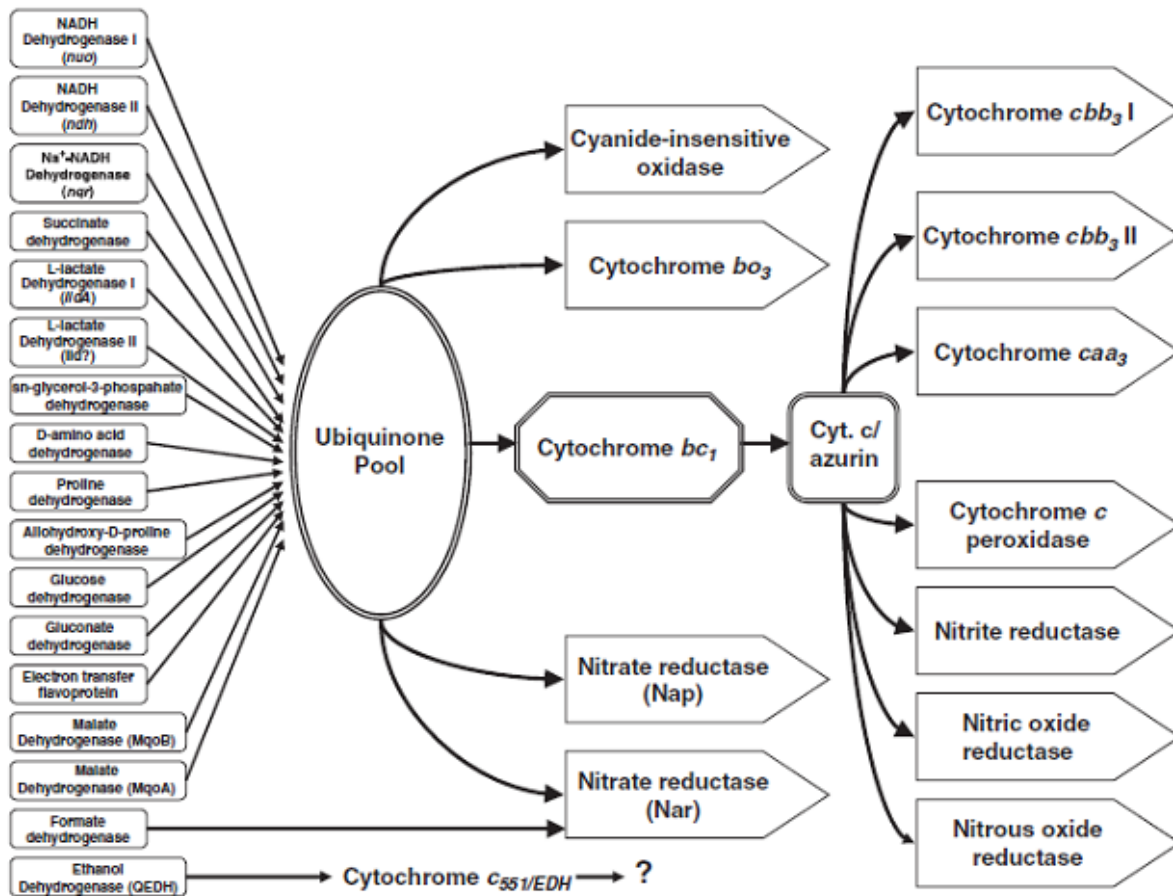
NADH Dehydrogenase I (nuo)

NADH Dehydrogenase II (ndh)

Na$^+$-NADH Dehydrogenase (nqr)

Succinate dehydrogenase

L-lactate Dehydrogenase I (lldA)

L-lactate Dehydrogenase II (lld?)

sn-glycerol-3-phospahate dehydrogenase

D-amino acid dehydrogenase

Proline dehydrogenase

Allohydroxy-D-proline dehydrogenase

Glucose dehydrogenase

Gluconate dehydrogenase

Electron transfer flavoprotein

Malate Dehydrogenase (MqoB)

Malate Dehydrogenase (MqoA)

Formate dehydrogenase

Ethanol Dehydrogenase (QEDH)

Ubiquinone Pool

Cyanide-insensitive oxidase

Cytochrome $bo_3$

Cytochrome $bc_1$

Nitrate reductase (Nap)

Nitrate reductase (Nar)

Cytochrome $c_{551/EDH}$ ?

Cyt. c/ azurin

Cytochrome $cbb_3$ I

Cytochrome $cbb_3$ II

Cytochrome $caa_3$

Cytochrome $c$ peroxidase

Nitrite reductase

Nitric oxide reductase

Nitrous oxide reductase